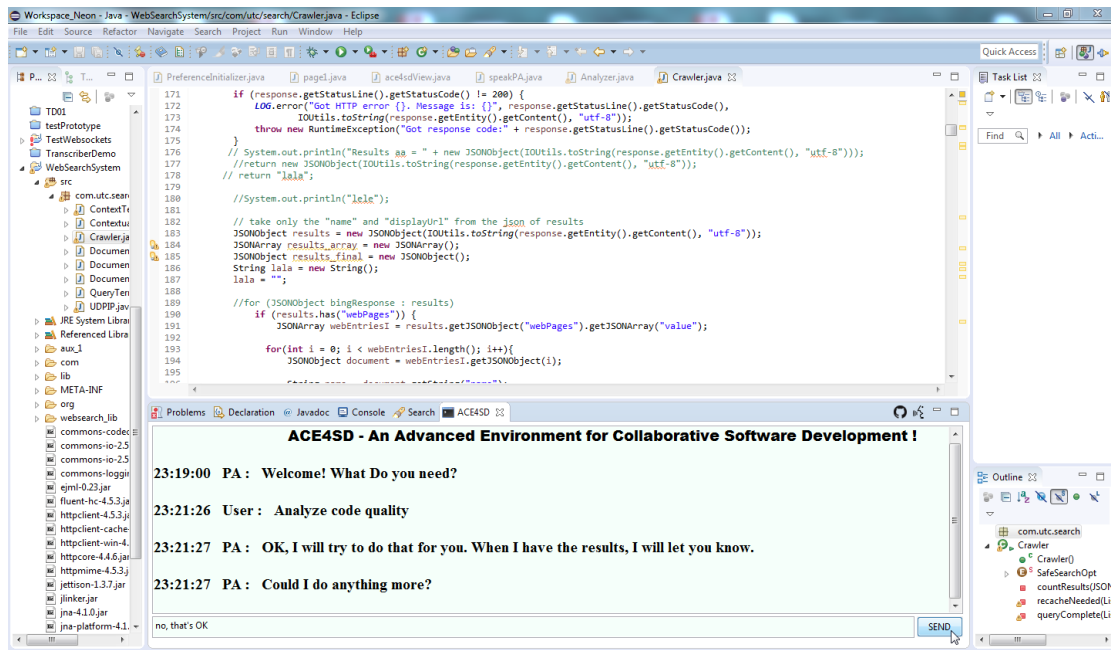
Workspace_Neon - Java - WebSearchSystem/src/com/utc/search/Crawler.java - Eclipse

File Edit Source Refactor Navigate Search Project Run Window Help

Quick Access

P... T...

TD01
testPrototype
TestWebsockets
TranscriberDemo
WebSearchSystem
src
com.utc.sear
ContextTe
Contextu
Crawler.ja
Documen
Documen
Documen
QueryTen
UDPIP.jav
JRE System Librar
Referenced Libra
aux_1
com
lib
META-INF
org
websearch_lib
commons-codec
commons-io-2.5
commons-io-2.5
commons-loggir
ejml-0.23.jar
fluent-hc-4.5.3.ja
httpclient-4.5.3.ja
httpclient-cache-
httpclient-win-4.
httpcore-4.4.6.jar
httpmime-4.5.3.j
jettison-1.3.7.jar
jlinker.jar
jna-4.1.0.jar
jna-platform-4.1.

PreferenceInitializer.java page1.java ace4sdView.java speakPA.java Analyzer.java Crawler.java

171 if (response.getStatusLine().getStatusCode() != 200) {
172 LOG.error("Got HTTP error {}. Message is: {}", response.getStatusLine().getStatusCode(),
173 IOUtils.toString(response.getEntity().getContent(), "utf-8"));
174 throw new RuntimeException("Got response code:" + response.getStatusLine().getStatusCode());
175 }
176 // System.out.println("Results aa = " + new JSONObject(IOUtils.toString(response.getEntity().getContent(), "utf-8")));
177 //return new JSONObject(IOUtils.toString(response.getEntity().getContent(), "utf-8"));
178 // return "lala";
179
180 //System.out.println("lele");
181
182 // take only the "name" and "displayUrl" from the json of results
183 JSONObject results = new JSONObject(IOUtils.toString(response.getEntity().getContent(), "utf-8"));
184 JSONArray results_array = new JSONArray();
185 JSONObject results_final = new JSONObject();
186 String lala = new String();
187 lala = "";
188
189 //for (JSONObject bingResponse : results)
190 if (results.has("webPages")) {
191 JSONArray webEntriesI = results.getJSONObject("webPages").getJSONArray("value");
192
193 for(int i = 0; i < webEntriesI.length(); i++){
194 JSONObject document = webEntriesI.getJSONObject(i);

Task List
Find All Acti...

Problems Declaration Javadoc Console Search ACE4SD

ACE4SD - An Advanced Environment for Collaborative Software Development !

23:19:00 PA : Welcome! What Do you need?

23:21:26 User : Analyze code quality

23:21:27 PA : OK, I will try to do that for you. When I have the results, I will let you know.

23:21:27 PA : Could I do anything more?

no, that's OK
SEND

Outline
com.utc.search
Crawler
Crawler()
SafeSearchOpt
countResults(JSON
recacheNeeded(Li
queryComplete(Li